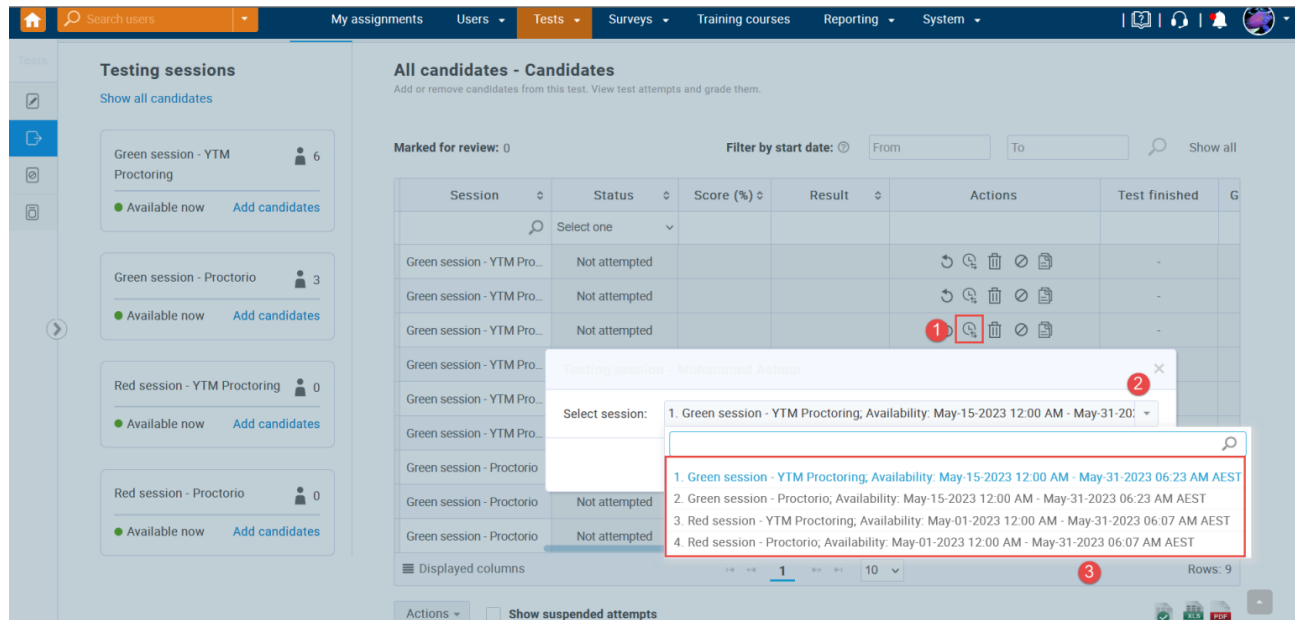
Search users | My assignments | Users | Tests | Surveys | Training courses | Reporting | System

Tests

Testing sessions
Show all candidates

Green session - YTM Proctoring 6
Available now Add candidates

Green session - Proctorio 3
Available now Add candidates

Red session - YTM Proctoring 0
Available now Add candidates

Red session - Proctorio 0
Available now Add candidates

All candidates - Candidates
Add or remove candidates from this test. View test attempts and grade them.

Marked for review: 0

Filter by start date: From To Show all

| Session | Status | Score (%) | Result | Actions | Test finished | G |
|---|---|---|---|---|---|---|
| | Select one | | | | | |
| Green session - YTM Pro... | Not attempted | | | | - | |
| Green session - YTM Pro... | Not attempted | | | | - | |
| Green session - YTM Pro... | Not attempted | | | 1 | - | |
| Green session - YTM Pro... | | | | | | |
| Green session - YTM Pro... | | | | | | |
| Green session - YTM Pro... | | | | | | |
| Green session - Proctorio | | | | | | |
| Green session - Proctorio | Not attempted | | | | | |
| Green session - Proctorio | Not attempted | | | | | |

Testing session - Mohammed Ashour
2
Select session: 1. Green session - YTM Proctoring; Availability: May-15-2023 12:00 AM - May-31-20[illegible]

1. Green session - YTM Proctoring; Availability: May-15-2023 12:00 AM - May-31-2023 06:23 AM AEST
2. Green session - Proctorio; Availability: May-15-2023 12:00 AM - May-31-2023 06:23 AM AEST
3. Red session - YTM Proctoring; Availability: May-01-2023 12:00 AM - May-31-2023 06:07 AM AEST
4. Red session - Proctorio; Availability: May-01-2023 12:00 AM - May-31-2023 06:07 AM AEST

3

Displayed columns 1 10 Rows: 9

Actions Show suspended attempts
XLS PDF